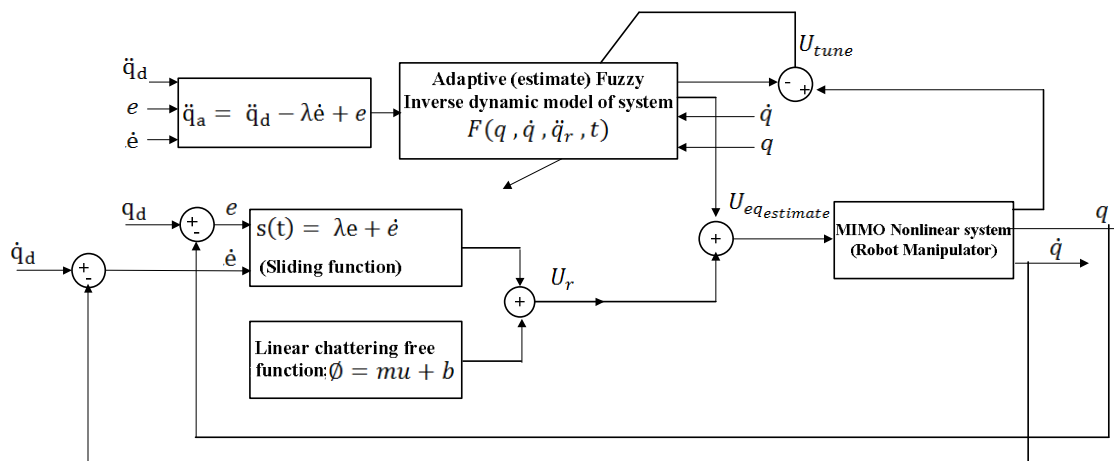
$\ddot{q}_d$

$e$

$\dot{e}$

$\ddot{q}_a = \ddot{q}_d - \lambda\dot{e} + e$

Adaptive (estimate) Fuzzy Inverse dynamic model of system $F(q, \dot{q}, \ddot{q}_r, t)$

$U_{tune}$

-

+

$\dot{q}$

$q$

$q_d$

+

-

$e$

$\dot{e}$

$s(t) = \lambda e + \dot{e}$

(Sliding function)

$\dot{q}_d$

+

-

$U_{eq_{estimate}}$

+

MIMO Nonlinear system (Robot Manipulator)

$q$

$\dot{q}$

$U_r$

+

Linear chattering free function: $\emptyset = mu + b$